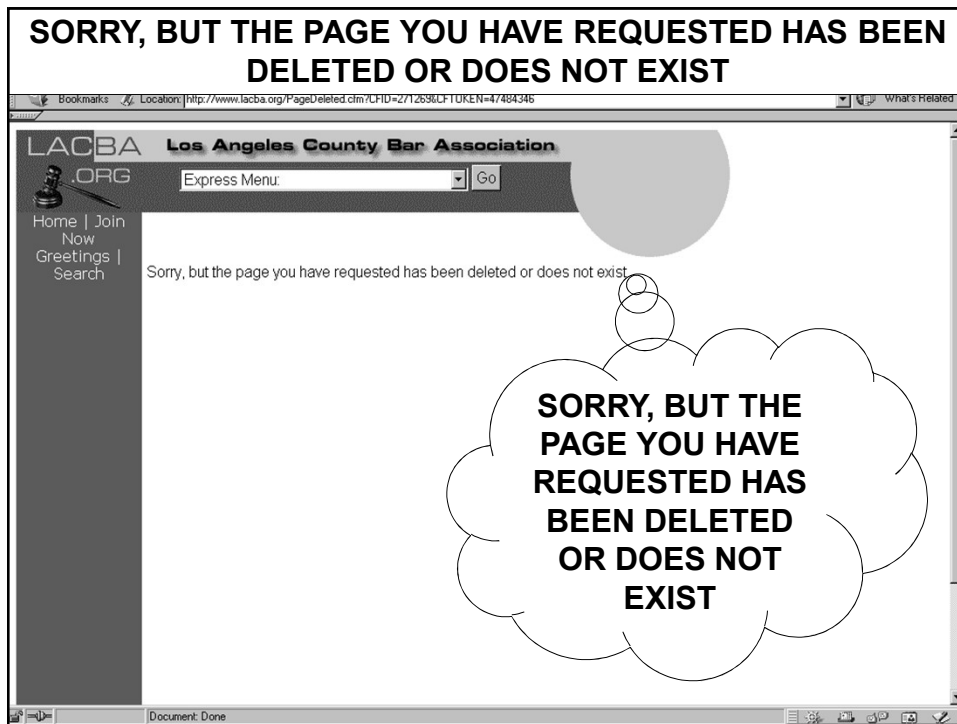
SORRY, BUT THE PAGE YOU HAVE REQUESTED HAS BEEN DELETED OR DOES NOT EXIST

Bookmarks Location: http://www.lacba.org/PageDeleted.cfm?CFID=271269&CFTOKEN=47484346 What's Related

LACBA .ORG Los Angeles County Bar Association

Express Menu: Go

Home | Join Now Greetings | Search

Sorry, but the page you have requested has been deleted or does not exist.

SORRY, BUT THE PAGE YOU HAVE REQUESTED HAS BEEN DELETED OR DOES NOT EXIST

Document: Done